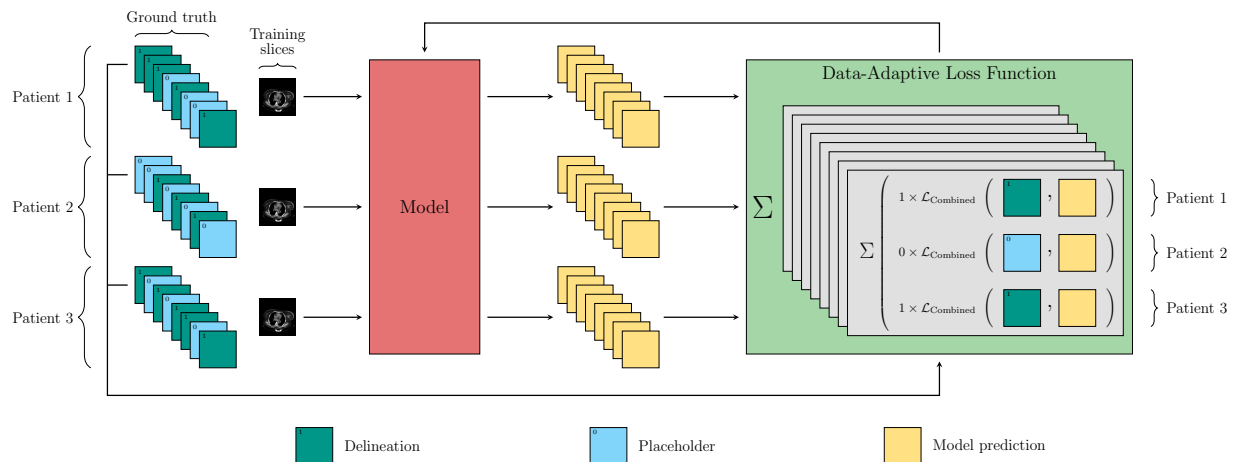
Ground truth

Training slices

Patient 1

Patient 2

Patient 3

Model

Data-Adaptive Loss Function

$\sum$

$\sum$

$1 \times \mathcal{L}_{\text{Combined}}$ ( 1 , )

$0 \times \mathcal{L}_{\text{Combined}}$ ( 0 , )

$1 \times \mathcal{L}_{\text{Combined}}$ ( 1 , )

Patient 1

Patient 2

Patient 3

1 Delineation

0 Placeholder

Model prediction